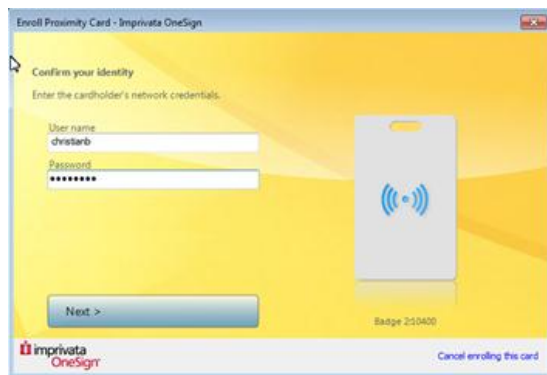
Enroll Proximity Card - Imprivata OneSign

Confirm your identity

Enter the cardholder's network credentials.

User name
christianb

Password
•••••••••

Next >

Badge 2:10400

imprivata OneSign

Cancel enrolling this card